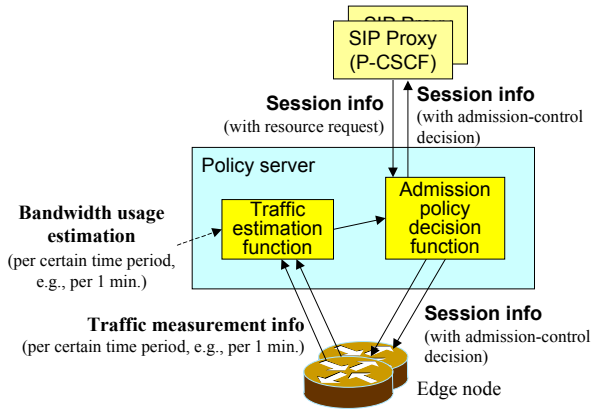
SIP Proxy

SIP Proxy (P-CSCF)

Session info (with resource request)

Session info (with admission-control decision)

Policy server

Bandwidth usage estimation (per certain time period, e.g., per 1 min.)

Traffic estimation function

Admission policy decision function

Session info (with admission-control decision)

Traffic measurement info (per certain time period, e.g., per 1 min.)

Edge node